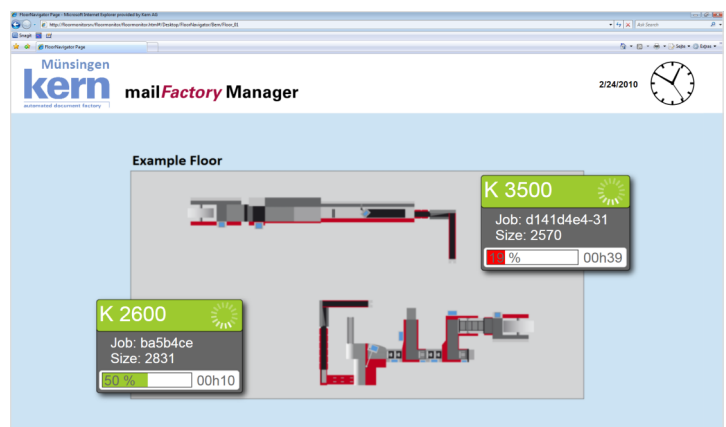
FloorNavigator Page - Microsoft Internet Explorer provided by Kern AG

http://floormonitor/floormonitor/floormonitor.html#/Desktop/FloorNavigator/Bern/Floor_01

Ask Search

Snagit

FloorNavigator Page

Seite Extras

Münsingen

kern

automated document factory

mailFactory Manager

2/24/2010

Example Floor

K 3500

Job: d141d4e4-31

Size: 2570

10 %

00h39

K 2600

Job: ba5b4ce

Size: 2831

50 %

00h10